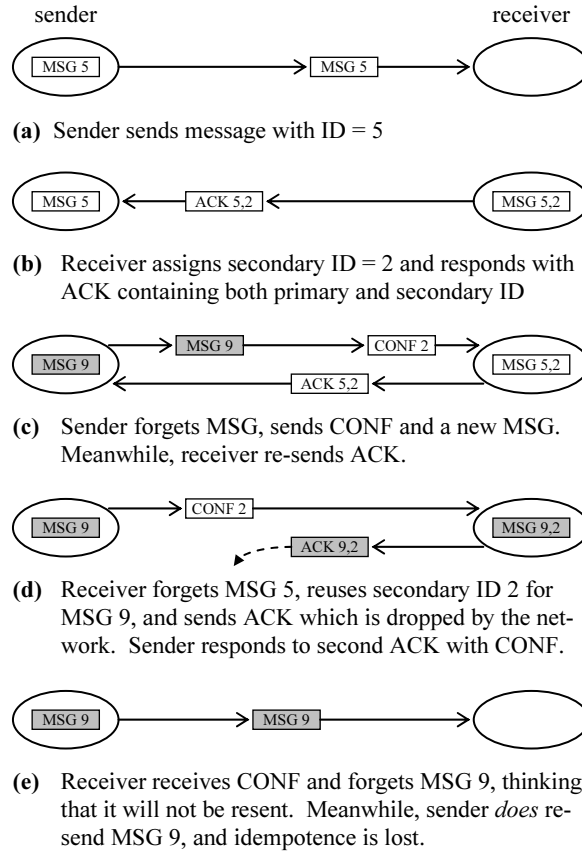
sender

receiver

MSG 5

MSG 5

**(a)** Sender sends message with ID = 5

MSG 5

ACK 5,2

MSG 5,2

**(b)** Receiver assigns secondary ID = 2 and responds with ACK containing both primary and secondary ID

MSG 9

MSG 9

CONF 2

MSG 5,2

ACK 5,2

**(c)** Sender forgets MSG, sends CONF and a new MSG. Meanwhile, receiver re-sends ACK.

MSG 9

CONF 2

MSG 9,2

ACK 9,2

**(d)** Receiver forgets MSG 5, reuses secondary ID 2 for MSG 9, and sends ACK which is dropped by the network. Sender responds to second ACK with CONF.

MSG 9

MSG 9

**(e)** Receiver receives CONF and forgets MSG 9, thinking that it will not be resent. Meanwhile, sender *does* resend MSG 9, and idempotence is lost.